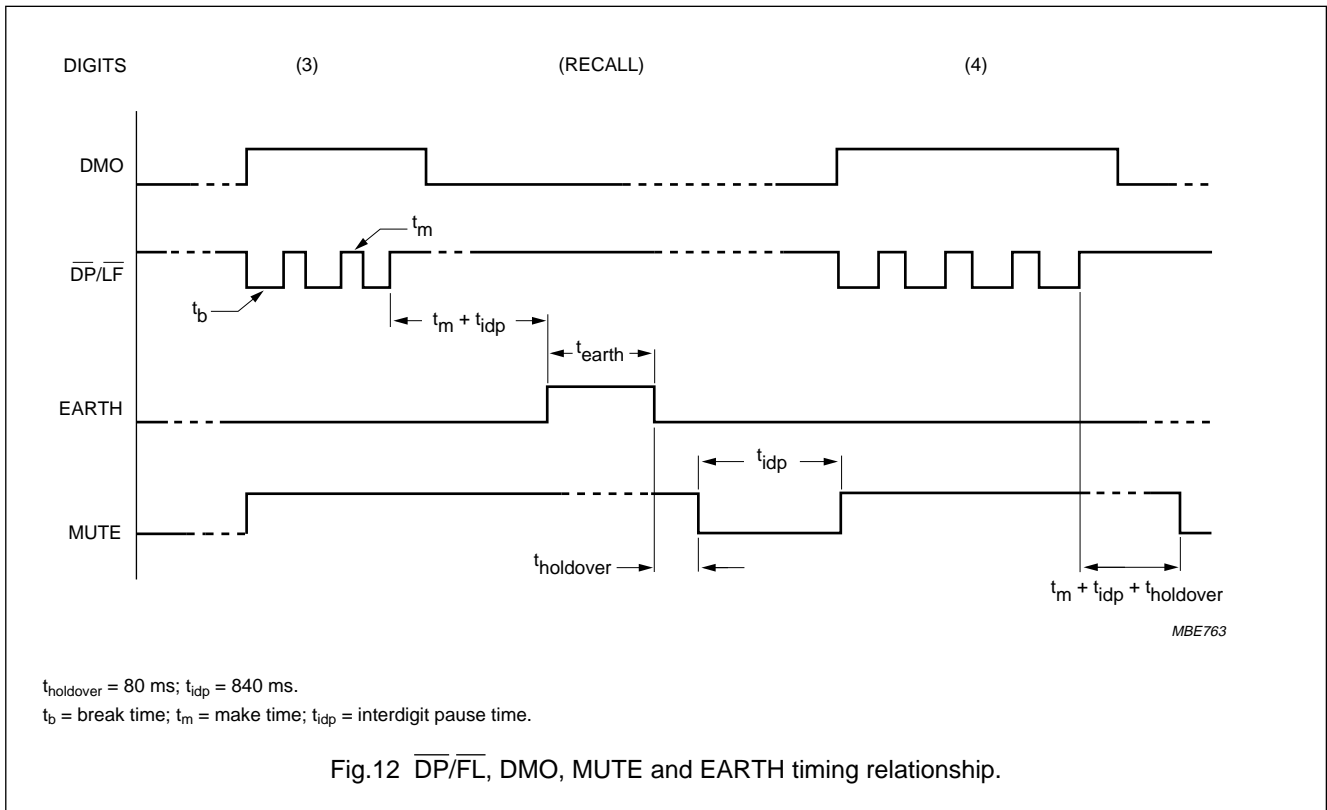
DIGITS (3) (RECALL) (4)

DMO

$t_m$

$\overline{DP}/\overline{LF}$

$t_b$

$t_m + t_{idp}$

$t_{earth}$

EARTH

$t_{idp}$

MUTE

$t_{holdover}$

$t_m + t_{idp} + t_{holdover}$

MBE763

$t_{holdover}$ = 80 ms; $t_{idp}$ = 840 ms.

$t_b$ = break time; $t_m$ = make time; $t_{idp}$ = interdigit pause time.

Fig.12 $\overline{DP}/\overline{FL}$, DMO, MUTE and EARTH timing relationship.